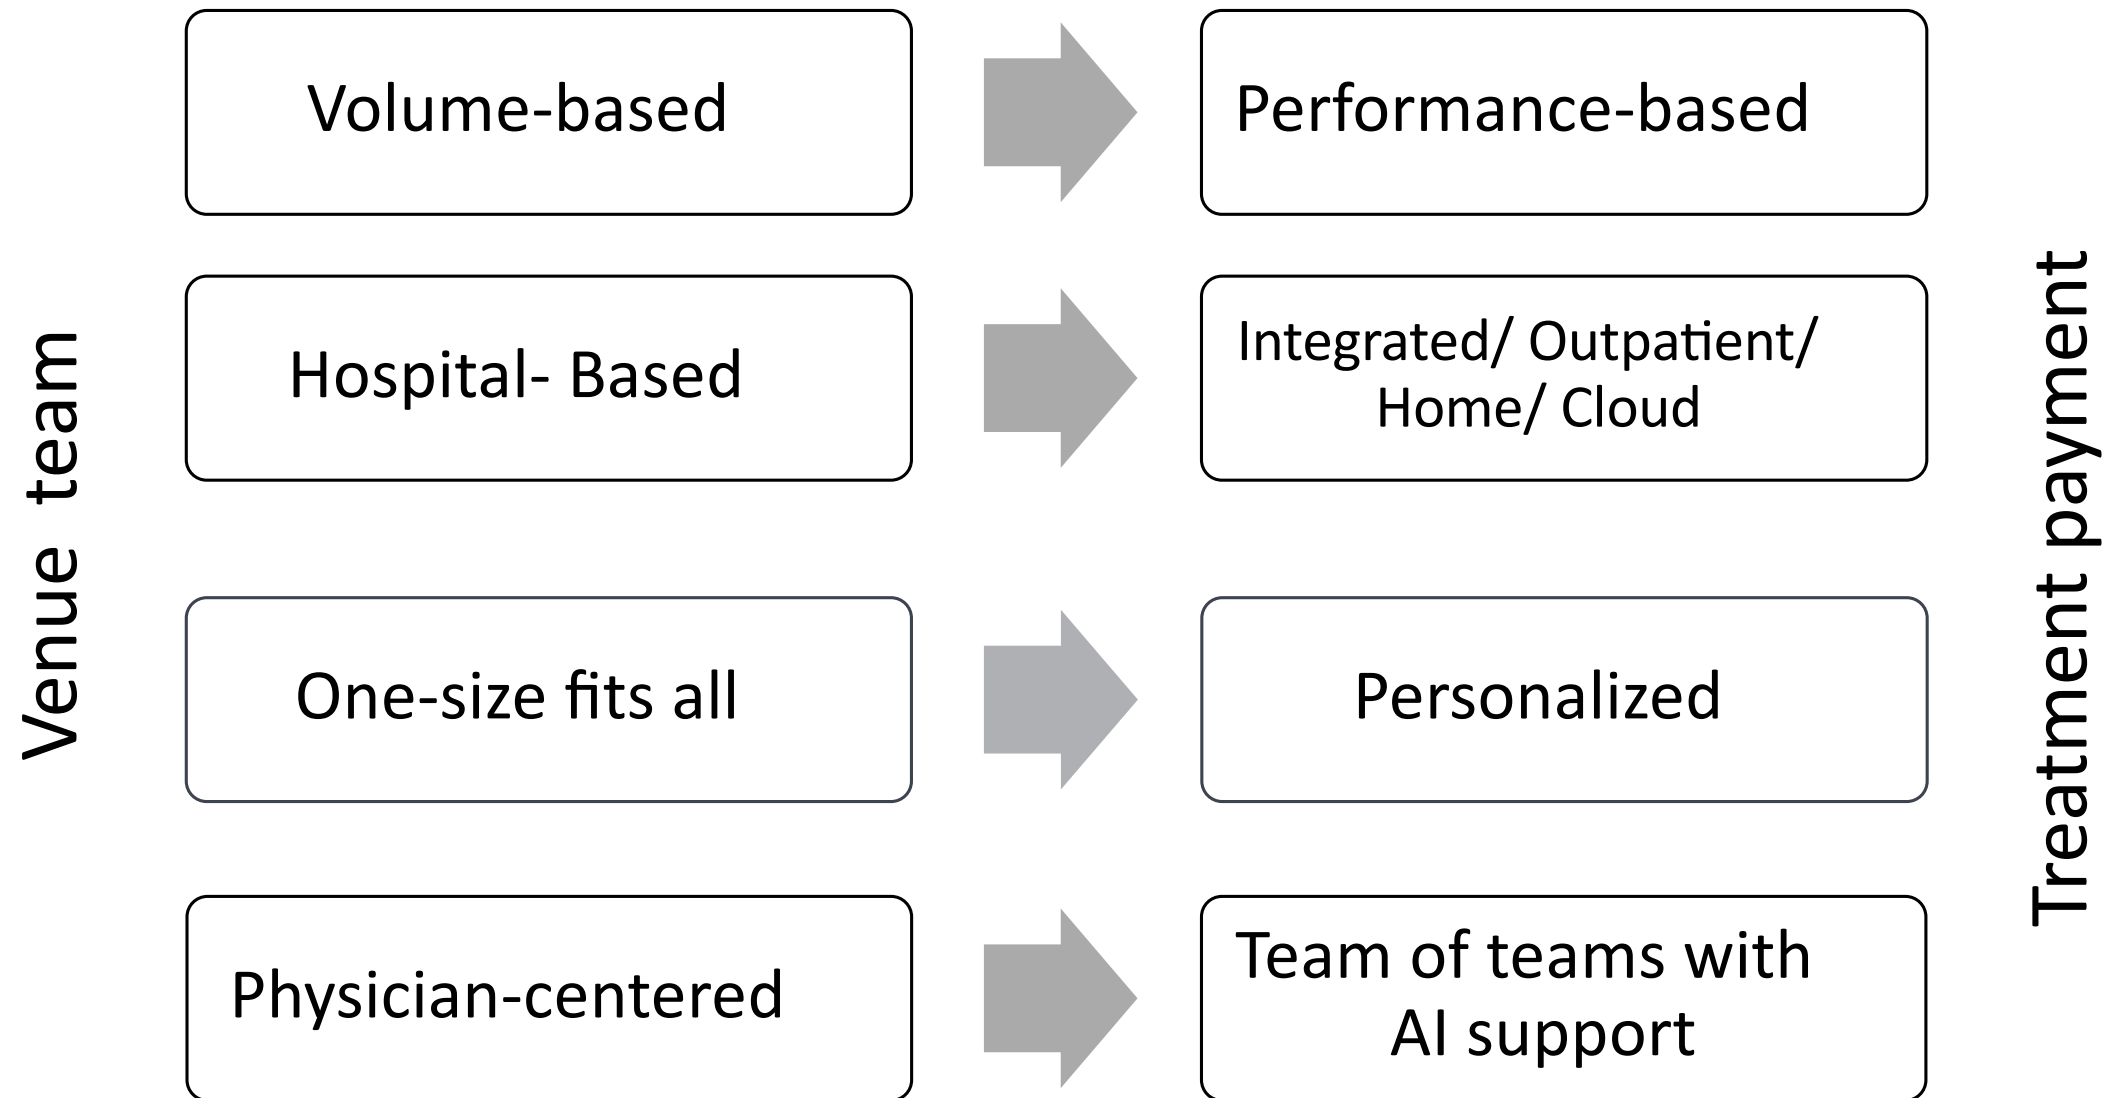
Venue team

Volume-based

Performance-based

Hospital- Based

Integrated/ Outpatient/ Home/ Cloud

One-size fits all

Personalized

Physician-centered

Team of teams with AI support

Treatment payment